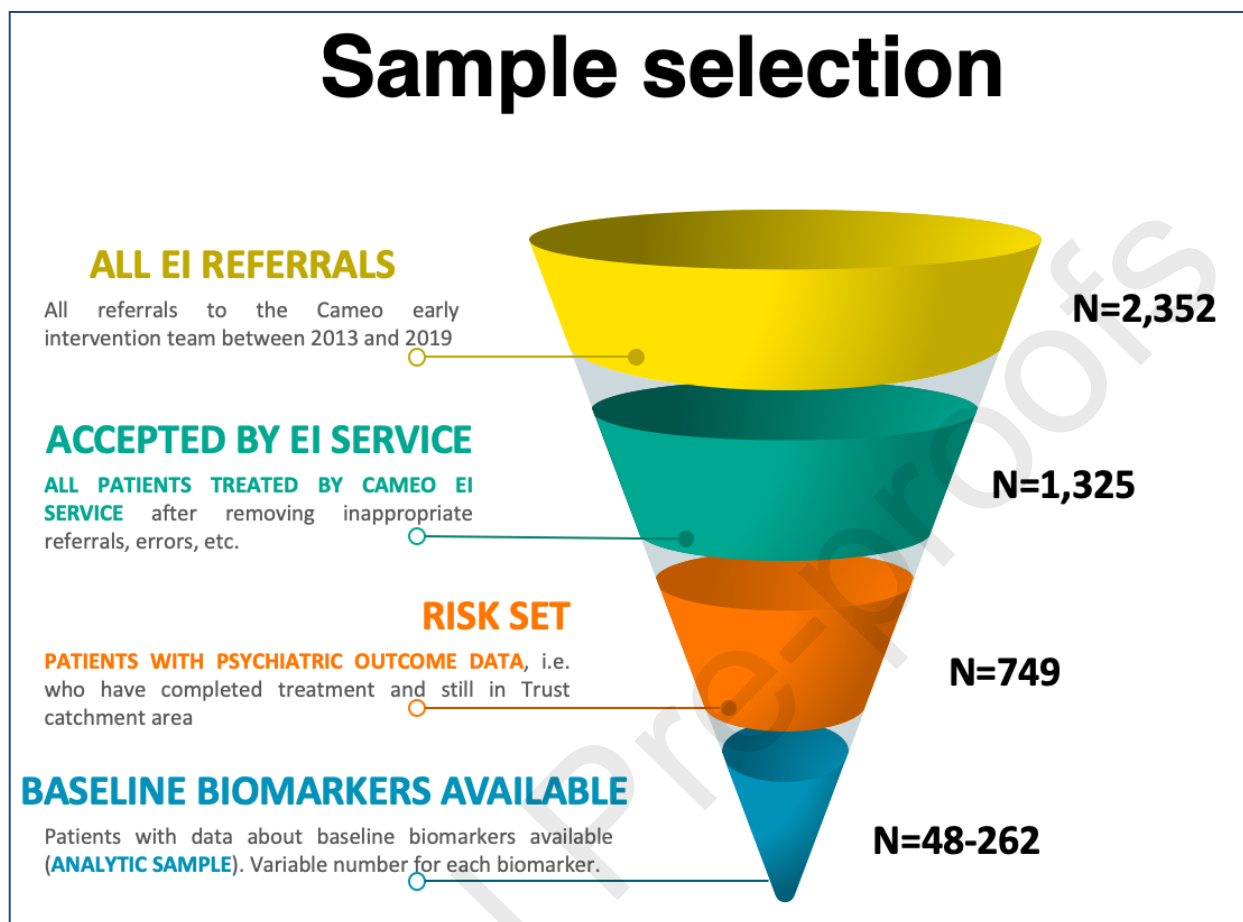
Sample selection

ALL EI REFERRALS

All referrals to the Cameo early intervention team between 2013 and 2019

N=2,352

ACCEPTED BY EI SERVICE

ALL PATIENTS TREATED BY CAMEO EI SERVICE after removing inappropriate referrals, errors, etc.

N=1,325

RISK SET

PATIENTS WITH PSYCHIATRIC OUTCOME DATA, i.e. who have completed treatment and still in Trust catchment area

N=749

BASELINE BIOMARKERS AVAILABLE

Patients with data about baseline biomarkers available (ANALYTIC SAMPLE). Variable number for each biomarker.

N=48-262

Pre-proofs